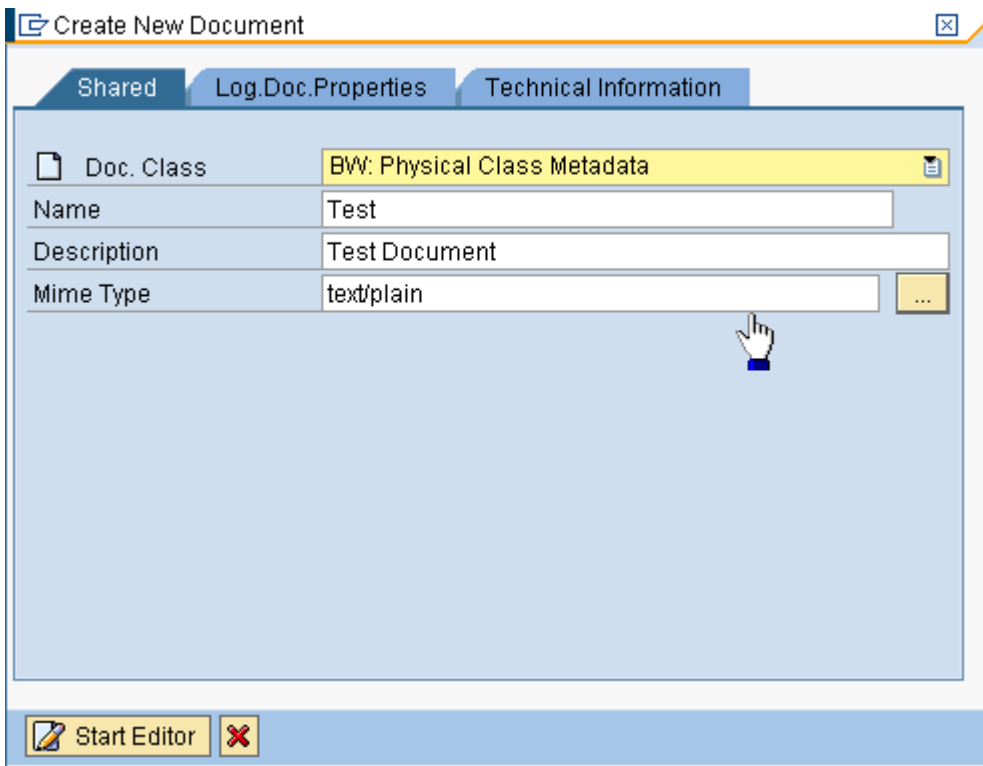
Create New Document

Shared | Log.Doc.Properties | Technical Information

| | |
|---|---|
| Doc. Class | BW: Physical Class Metadata |
| Name | Test |
| Description | Test Document |
| Mime Type | text/plain |

...

Start Editor